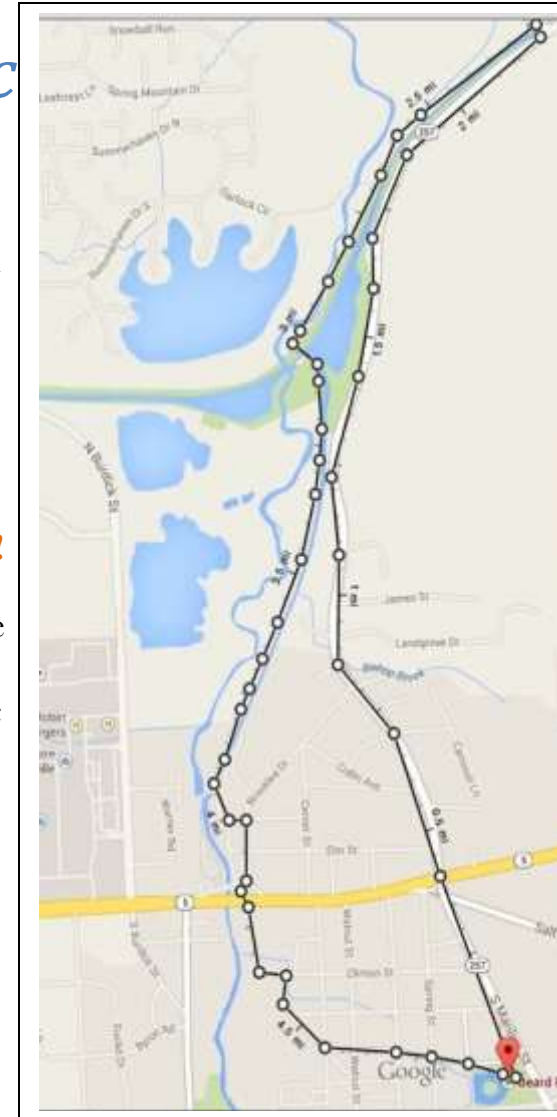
c

a

e

t

Snowball Run
Leafgreen Ct
Spring Mountain Dr
Summerhaven Dr N
Garlock Ct
2.5 mi
2 mi
257
3 mi
1.5 mi
N Buffalo St
1 mi
James St
Landgrave St
3.5 mi
Cedar Ave
4 mi
0.5 mi
Elm St
5
5
257
Clinton St
4.5 mi
S Buffalo St
Walnut St
Spring St
S Maple St
Google
Beard